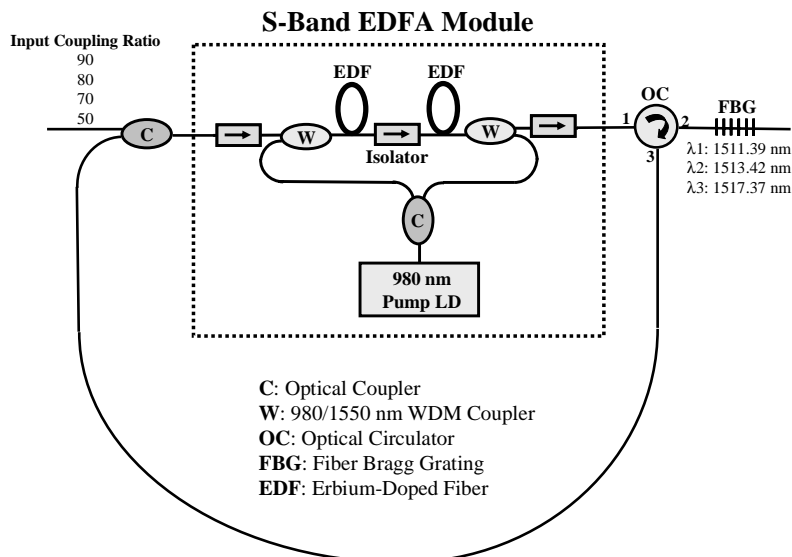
S-Band EDFA Module

Input Coupling Ratio
90
80
70
50

C

EDF
EDF

W
Isolator
W

OC
1
2
3

FBG
λ1: 1511.39 nm
λ2: 1513.42 nm
λ3: 1517.37 nm

C

980 nm
Pump LD

**C**: Optical Coupler
**W**: 980/1550 nm WDM Coupler
**OC**: Optical Circulator
**FBG**: Fiber Bragg Grating
**EDF**: Erbium-Doped Fiber